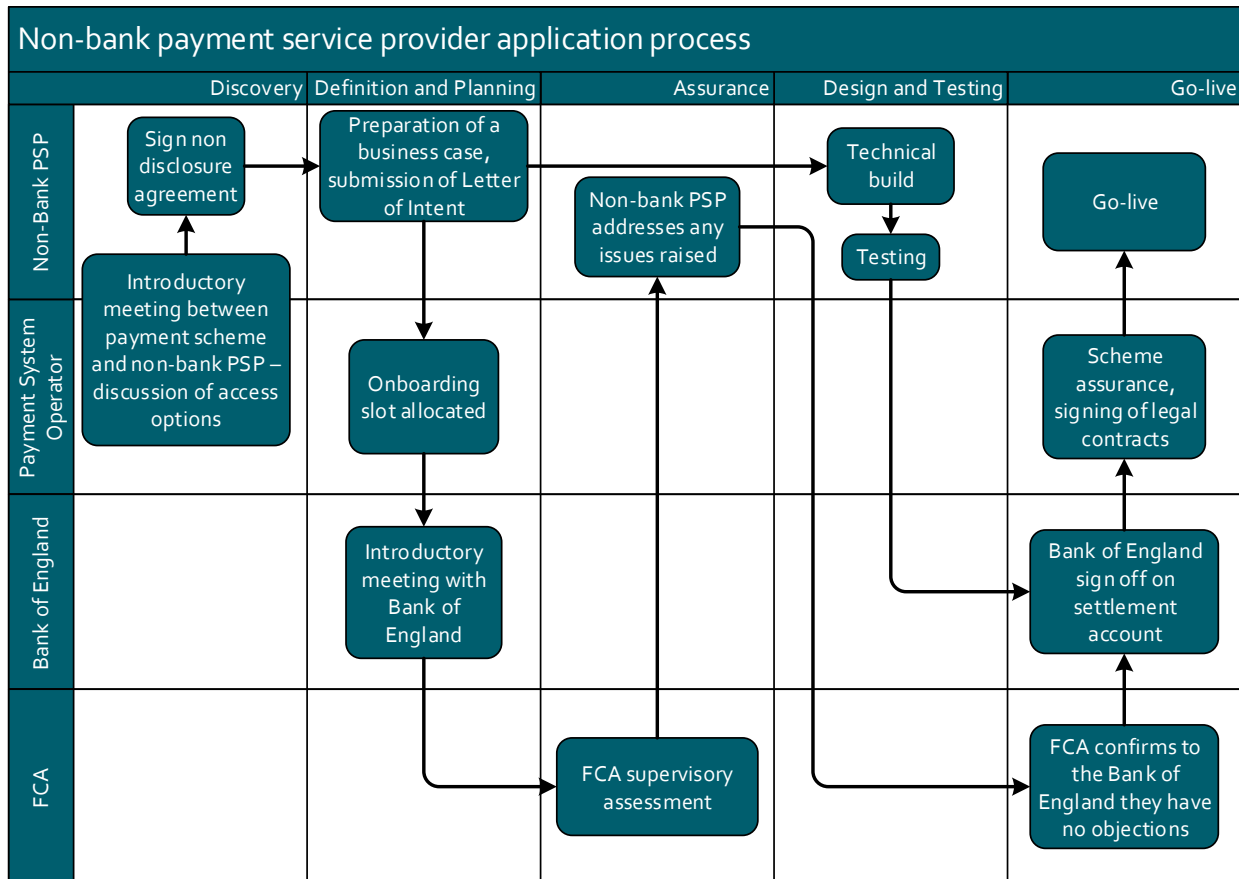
Non-bank payment service provider application process

Discovery

Definition and Planning

Assurance

Design and Testing

Go-live

Non-Bank PSP

Payment System Operator

Bank of England

FCA

Sign non disclosure agreement

Introductory meeting between payment scheme and non-bank PSP – discussion of access options

Preparation of a business case, submission of Letter of Intent

Onboarding slot allocated

Introductory meeting with Bank of England

FCA supervisory assessment

Non-bank PSP addresses any issues raised

Technical build

Testing

Go-live

Scheme assurance, signing of legal contracts

Bank of England sign off on settlement account

FCA confirms to the Bank of England they have no objections